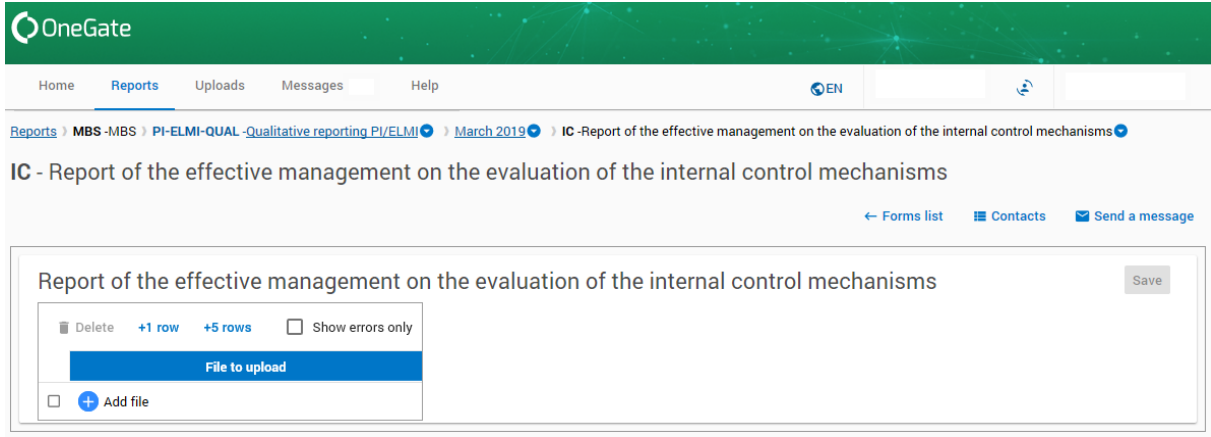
OneGate

Home Reports Uploads Messages Help EN

Reports › MBS -MBS › PI-ELMI-QUAL -Qualitative reporting PI/ELMI › March 2019 › IC -Report of the effective management on the evaluation of the internal control mechanisms

IC - Report of the effective management on the evaluation of the internal control mechanisms

← Forms list Contacts Send a message

Report of the effective management on the evaluation of the internal control mechanisms

Save

Delete +1 row +5 rows Show errors only

| File to upload |
|---|
| Add file |